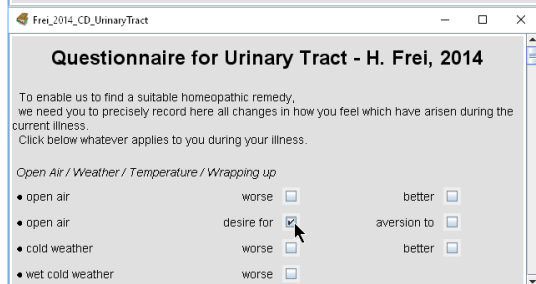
Frei_2014_CD_UrinaryTract

Questionnaire for Urinary Tract - H. Frei, 2014

To enable us to find a suitable homeopathic remedy, we need you to precisely record here all changes in how you feel which have arisen during the current illness.
Click below whatever applies to you during your illness.

Open Air / Weather / Temperature / Wrapping up

| | | |
|---|---|---|
| • open air | worse | better |
| • open air | desire for | aversion to |
| • cold weather | worse | better |
| • wet cold weather | worse | |